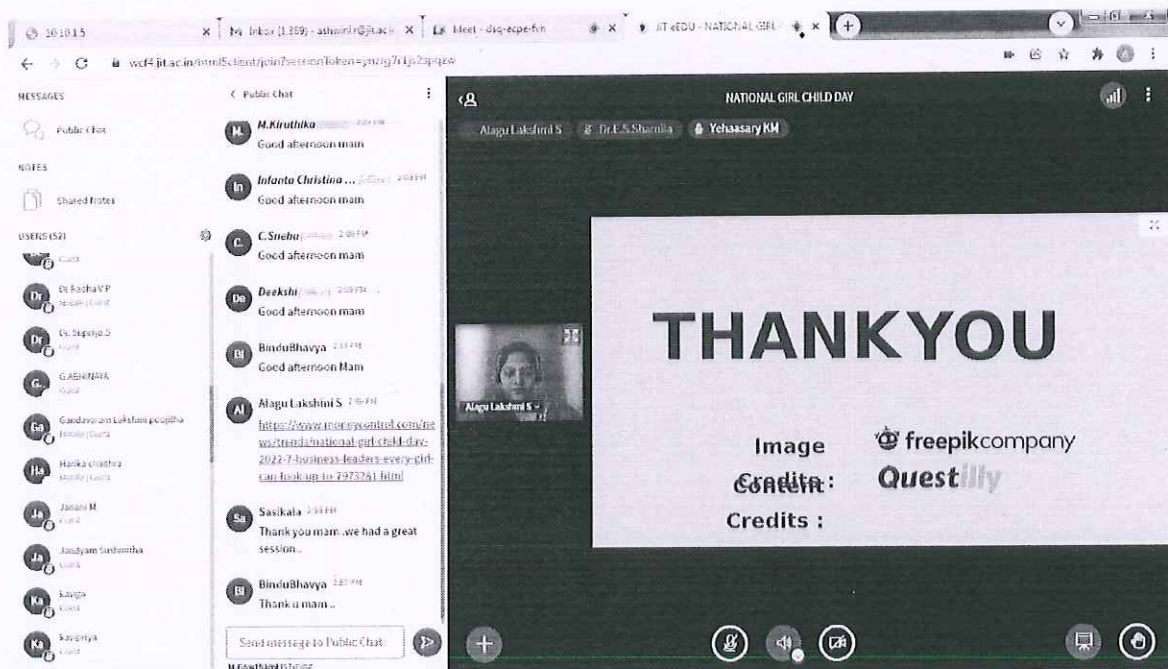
101015 | Inbox (1,389) - ashwini.r@jit.ac.in | Meet - dsq-ecpe-fvn | JIT eEDU - NATIONAL GIRL

wcf4.jit.ac.in/html5client/join?sessionToken=ynzag7r1js2spqew

MESSAGES
Public Chat
NOTES
Shared Notes
USERS (52)
Dr Radha V P
Dr. Supriya.S
G.ABINAYA
Gandavaram Lakshmi poojitha
Harika chathra
Janani M
Jandyam Sushmitha
Kavya
Kavipriya

Public Chat
M.Kiruthika 2:08 PM
Good afternoon mam
Infanta Christina ... 2:08 PM
Good afternoon mam
C.Sneha 2:08 PM
Good afternoon mam
Deekshi 2:09 PM
Good afternoon mam
BinduBhavya 2:13 PM
Good afternoon Mam
Alagu Lakshmi S 2:16 PM
https://www.moneycontrol.com/news/trends/national-girl-child-day-2022-7-business-leaders-every-girl-can-look-up-to-7973261.html
Sasikala 2:33 PM
Thank you mam..we had a great session..
BinduBhavya 2:37 PM
Thank u mam..
Send message to Public Chat

NATIONAL GIRL CHILD DAY
Alagu Lakshmi S | Dr.E.S.Sharmila | Yehaasary KM
Alagu Lakshmi S

THANKYOU
Image Credits : freepikcompany
Content Credits : Quest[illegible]